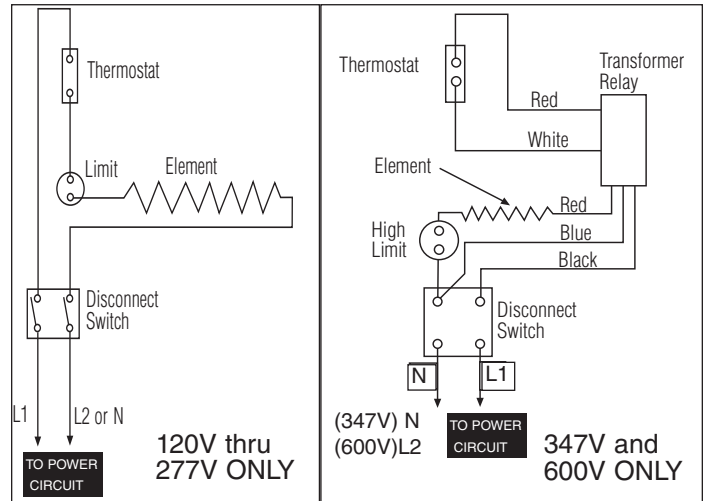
Thermostat

Limit

Element

Disconnect Switch

L1

L2 or N

TO POWER CIRCUIT

120V thru 277V ONLY

Thermostat

Transformer Relay

Red

White

Element

Red

High Limit

Blue

Black

Disconnect Switch

N

L1

(347V) N
(600V)L2

TO POWER CIRCUIT

347V and 600V ONLY